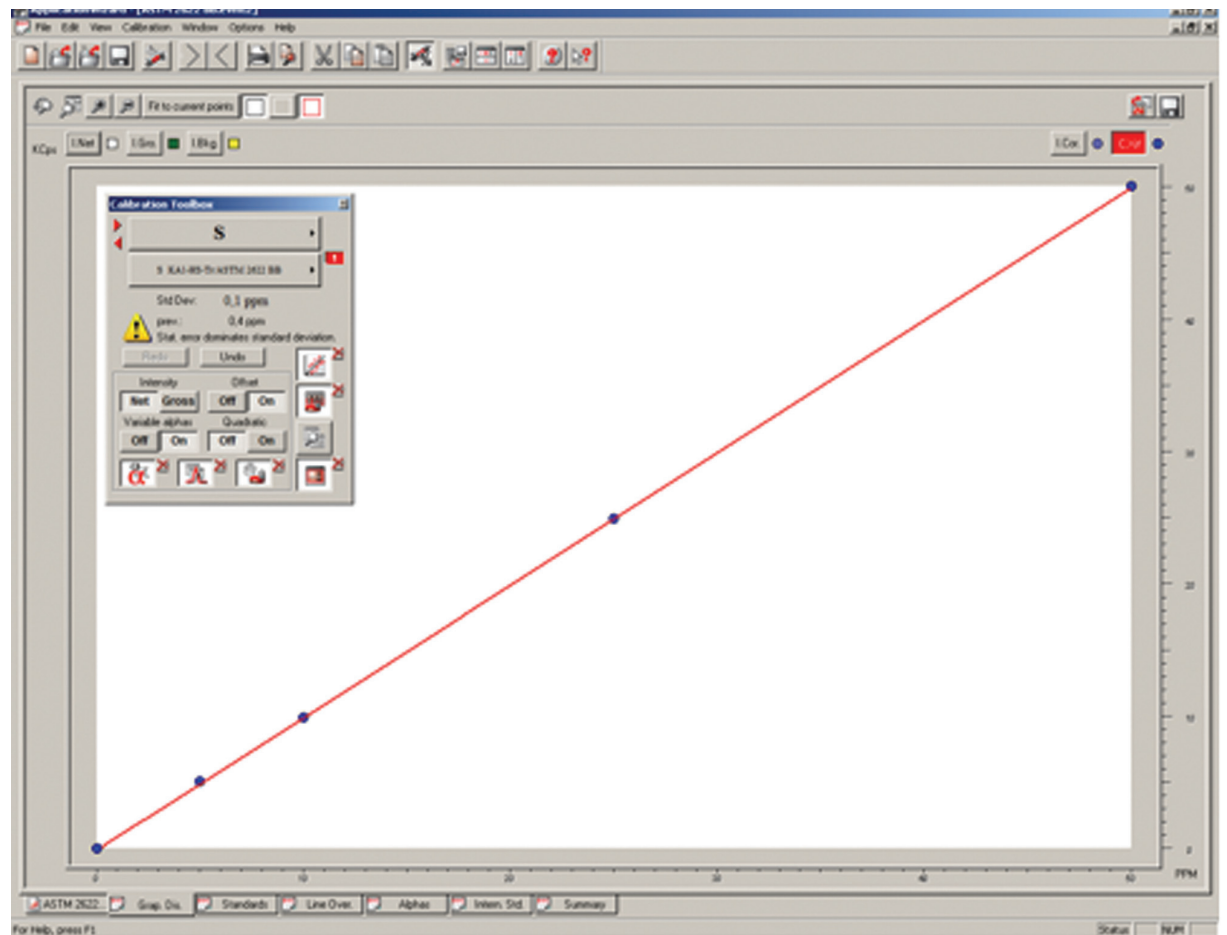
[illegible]
File Edit View Calibration Window Options Help
Fit to current points
KCps I.Net I.Sim I.Bkg
I.Cor. C.rel
Calibration Toolbox
S
S KA1-HS-Ti ASTM 2622 BB
Std Dev: 0,3 ppm
prev.: 0,4 ppm
Stat. error dominates standard deviation.
Redo Undo
Intensity Offset
Net Gross Off On
Variable alphas Quadratic
Off On Off On
0 10 20 30 40 50 PPM
50 40 30 20 10 0
ASTM 2622... Grap. Dis. Standards Line Over. Alphas Intern. Std. Summary
For Help, press F1
Status NUM